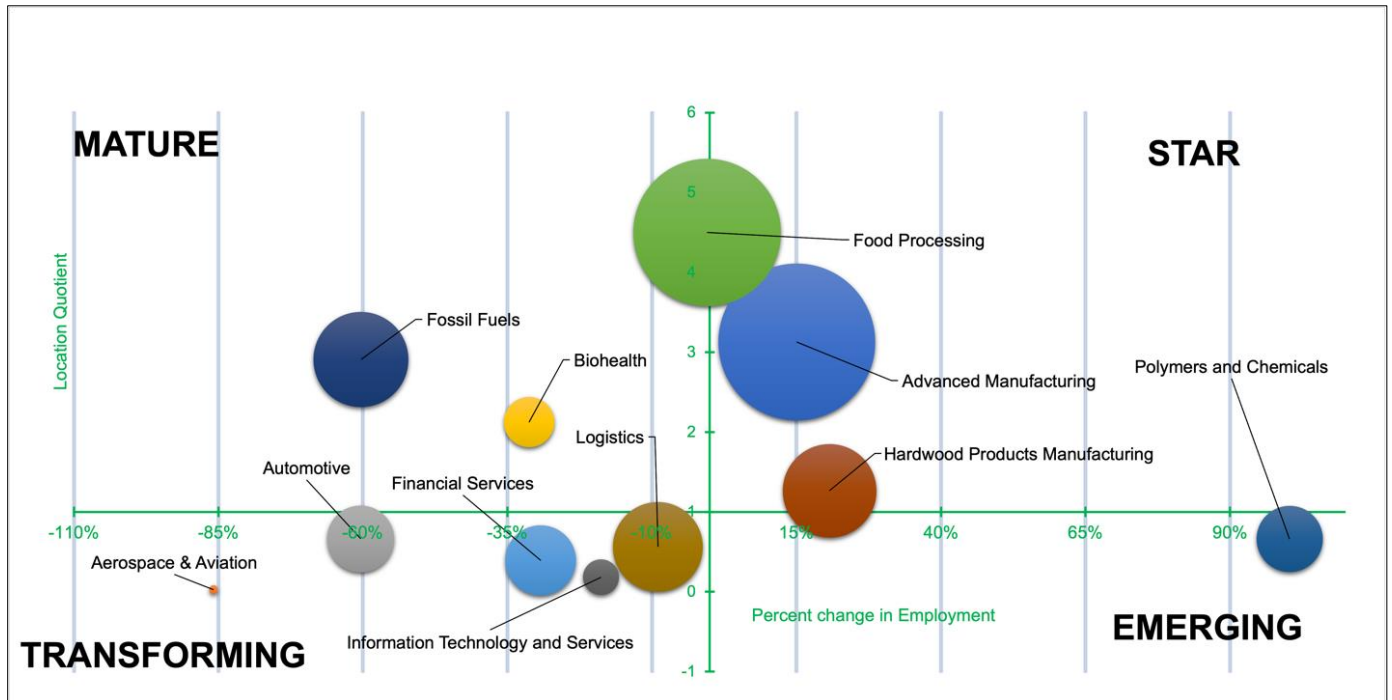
MATURE

STAR

TRANSFORMING

EMERGING

Location Quotient

Percent change in Employment

6
5
4
3
2
1
0
-1

-110%
-85%
-60%
-35%
-10%
15%
40%
65%
90%

Food Processing

Fossil Fuels

Biohealth

Advanced Manufacturing

Polymers and Chemicals

Logistics

Hardwood Products Manufacturing

Automotive

Financial Services

Aerospace & Aviation

Information Technology and Services